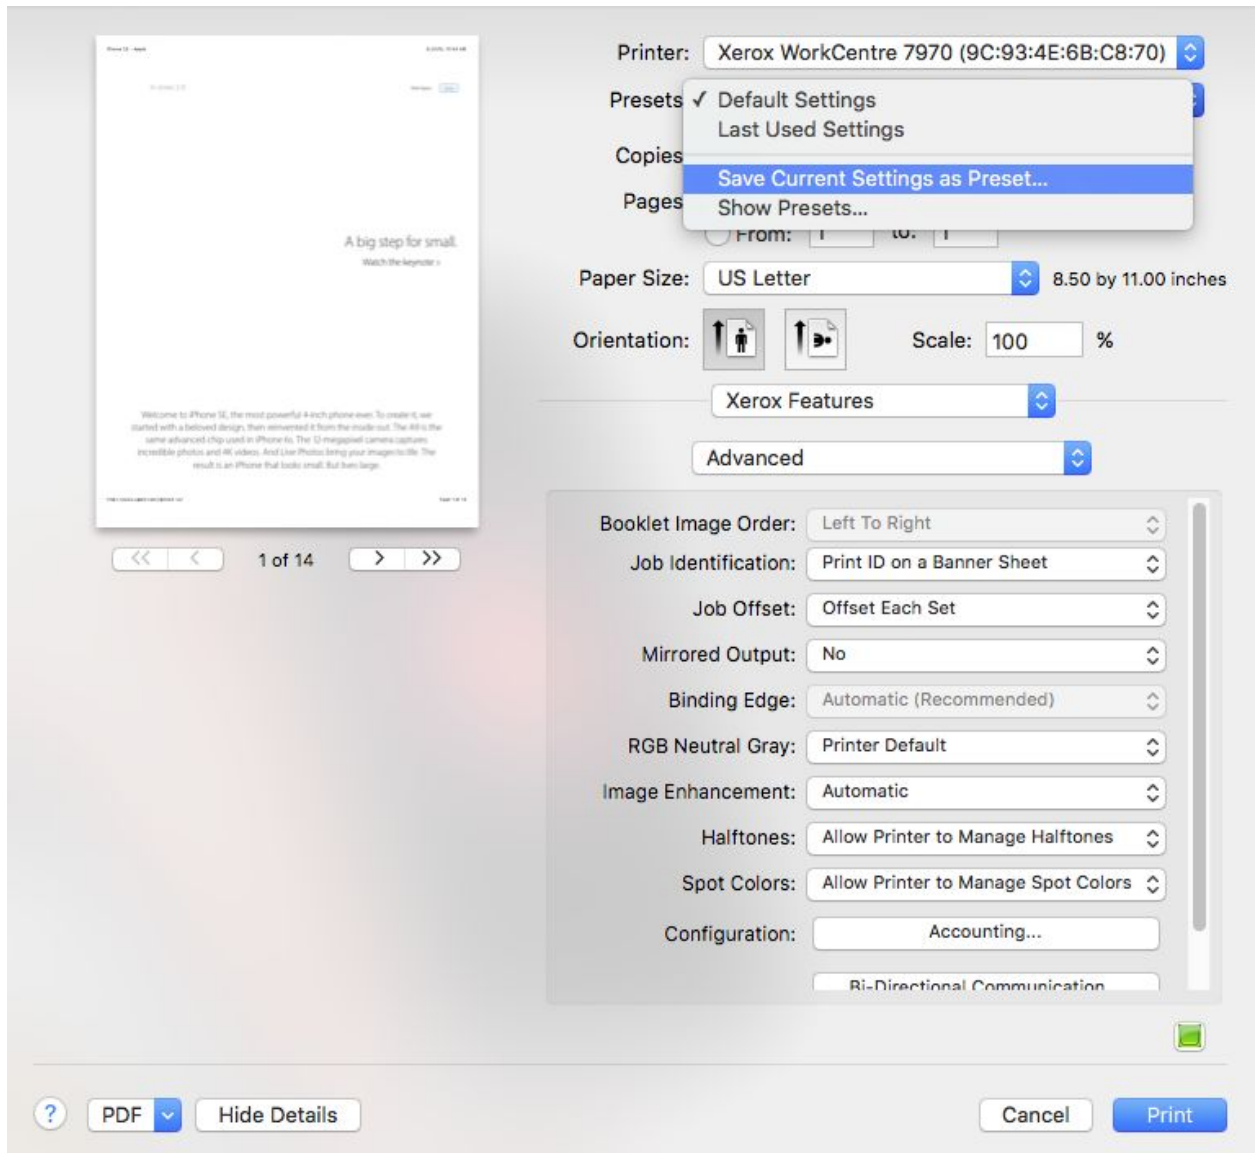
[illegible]

A big step for small.
Watch the keynote ›

Welcome to iPhone SE, the most powerful 4-inch phone ever. To create it, we started with a beloved design, then reinvented it from the inside out. The A9 is the same advanced chip used in iPhone 6s. The 12-megapixel camera captures incredible photos and 4K videos. And Live Photos bring your images to life. The result is an iPhone that looks small. But lives large.

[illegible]

1 of 14

Printer: Xerox WorkCentre 7970 (9C:93:4E:6B:C8:70)

Presets ✓ Default Settings
Last Used Settings
Save Current Settings as Preset...
Show Presets...

Copies

Pages

From: 1 to: 1

Paper Size: US Letter 8.50 by 11.00 inches

Orientation: Scale: 100 %

Xerox Features

Advanced

Booklet Image Order: Left To Right
Job Identification: Print ID on a Banner Sheet
Job Offset: Offset Each Set
Mirrored Output: No
Binding Edge: Automatic (Recommended)
RGB Neutral Gray: Printer Default
Image Enhancement: Automatic
Halftones: Allow Printer to Manage Halftones
Spot Colors: Allow Printer to Manage Spot Colors
Configuration: Accounting...
Bi-Directional Communication

?
PDF
Hide Details
Cancel
Print